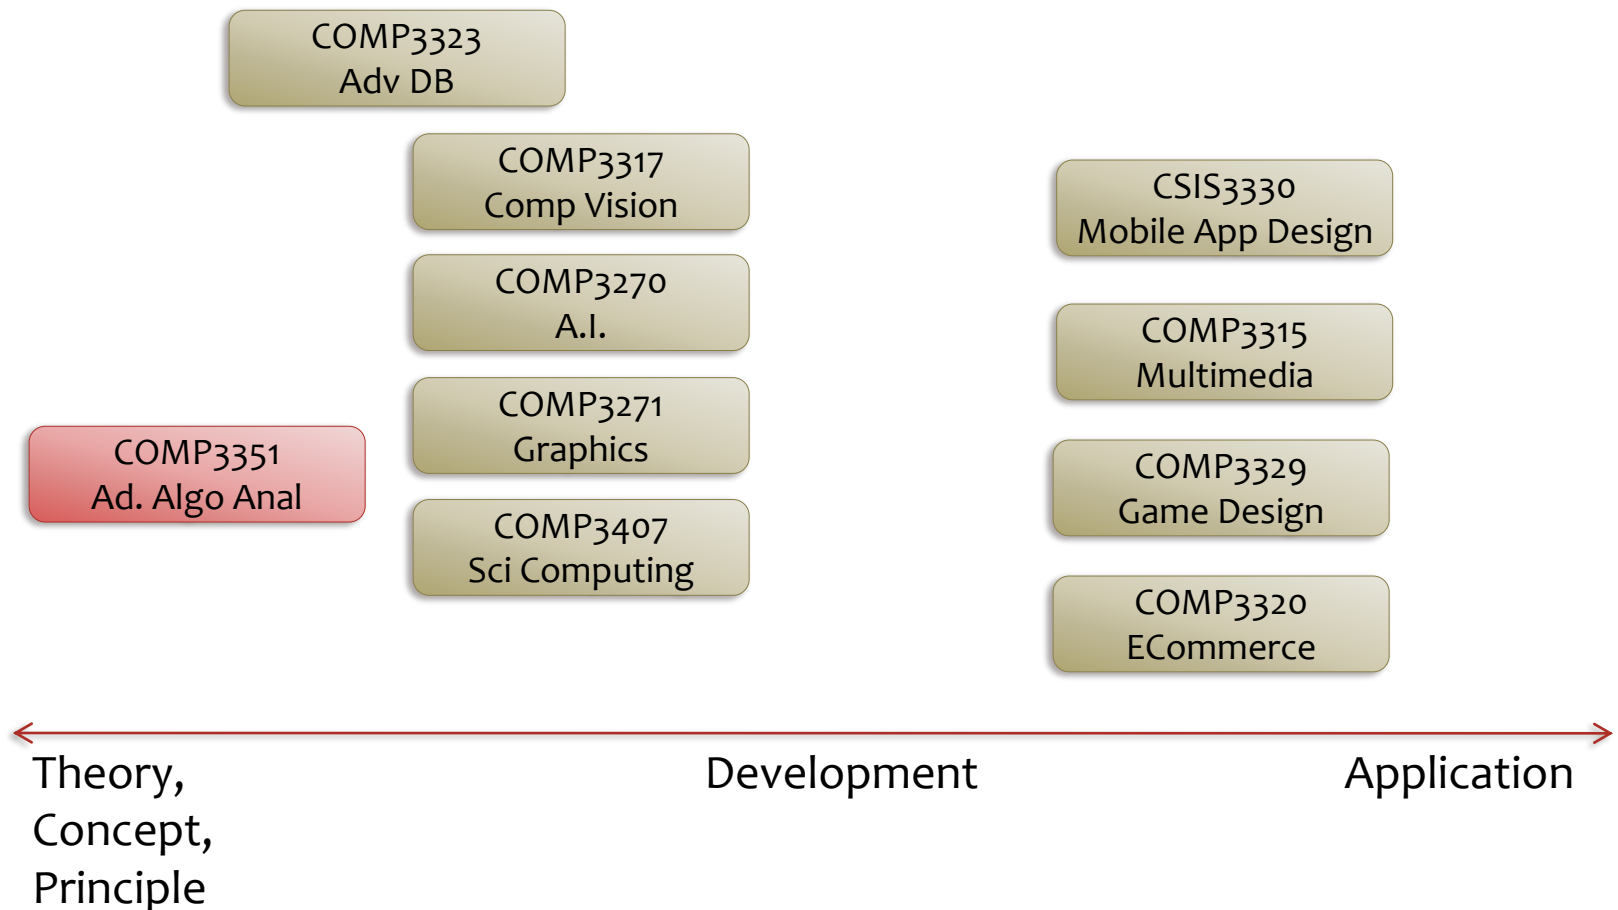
COMP3323
Adv DB

COMP3317
Comp Vision

COMP3270
A.I.

COMP3271
Graphics

COMP3407
Sci Computing

COMP3351
Ad. Algo Anal

CSIS3330
Mobile App Design

COMP3315
Multimedia

COMP3329
Game Design

COMP3320
ECommerce

Theory, Concept, Principle

Development

Application